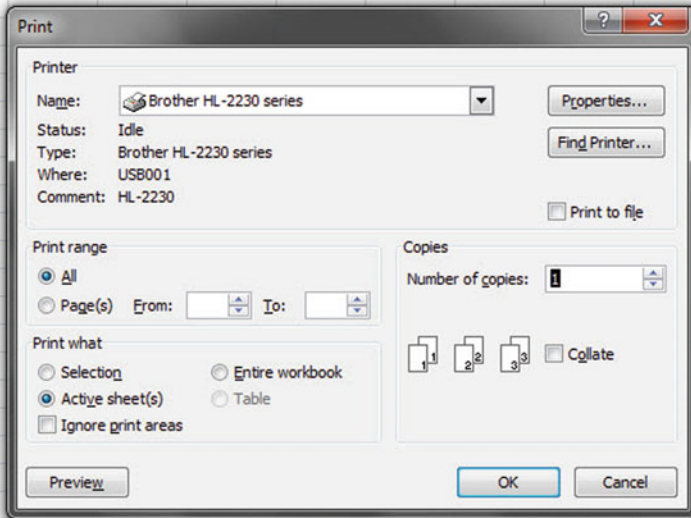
Print

?

X

Printer

Name: Brother HL-2230 series

Properties...

Status: Idle

Type: Brother HL-2230 series

Find Printer...

Where: USB001

Comment: HL-2230

Print to file

Print range

All

Page(s) From: To:

Copies

Number of copies: 1

Print what

Selection

Entire workbook

Active sheet(s)

Table

Ignore print areas

1 1 2 2 3 3

Collate

Preview

OK

Cancel